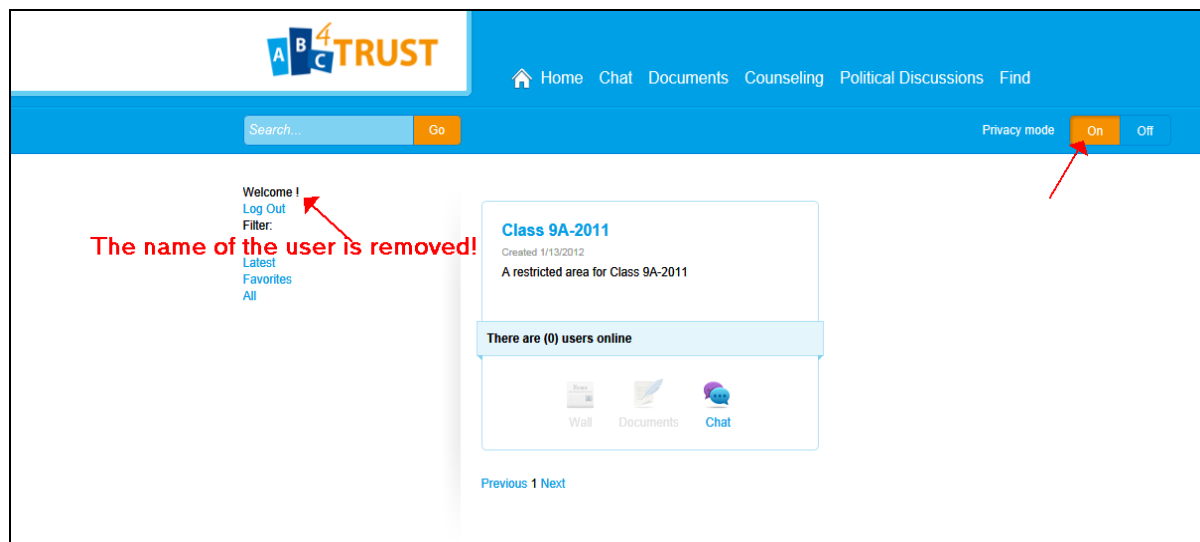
ABC4TRUST

Home Chat Documents Counseling Political Discussions Find

Search... Go

Privacy mode On Off

Welcome !
Log Out
Filter:
Latest
Favorites
All

The name of the user is removed!

Class 9A-2011
Created 1/13/2012
A restricted area for Class 9A-2011

There are (0) users online

Wall Documents Chat

Previous 1 Next